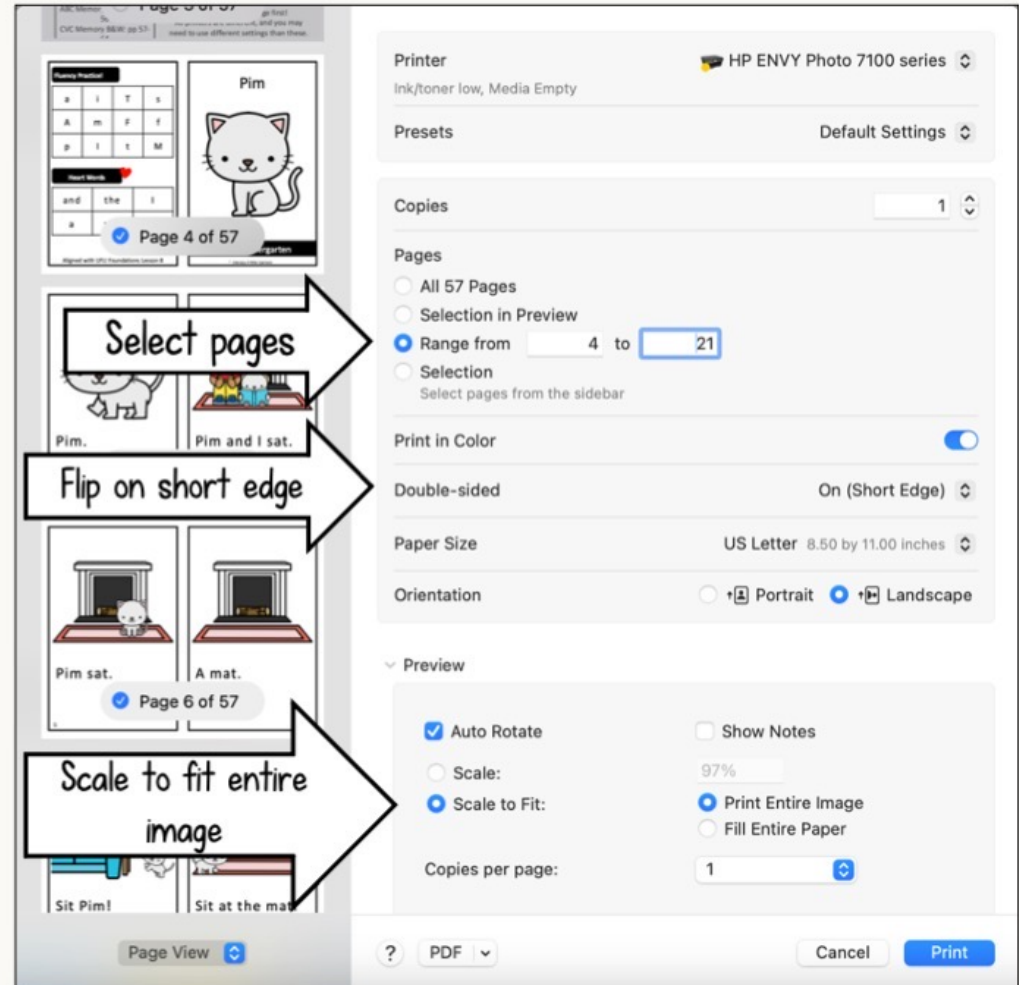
Page 3 of 57

Fluency Practice

| a | i | T | s |
|---|---|---|---|
| A | m | F | f |
| p | l | t | M |

Heart Words

| and | the | I |
|---|---|---|
| a | | |

Page 4 of 57

Pim

Select pages

Pim.

Pim and I sat.

Flip on short edge

Pim sat.

A mat.

Page 6 of 57

Scale to fit entire image

Sit Pim!

Sit at the mat

Page View

Printer
Ink/toner low, Media Empty
HP ENVY Photo 7100 series

Presets
Default Settings

Copies
1

Pages
All 57 Pages
Selection in Preview
Range from 4 to 21
Selection
Select pages from the sidebar

Print in Color

Double-sided
On (Short Edge)

Paper Size
US Letter 8.50 by 11.00 inches

Orientation
Portrait
Landscape

Preview

Auto Rotate
Show Notes
Scale:
97%
Scale to Fit:
Print Entire Image
Fill Entire Paper

Copies per page:
1

?
PDF
Cancel
Print